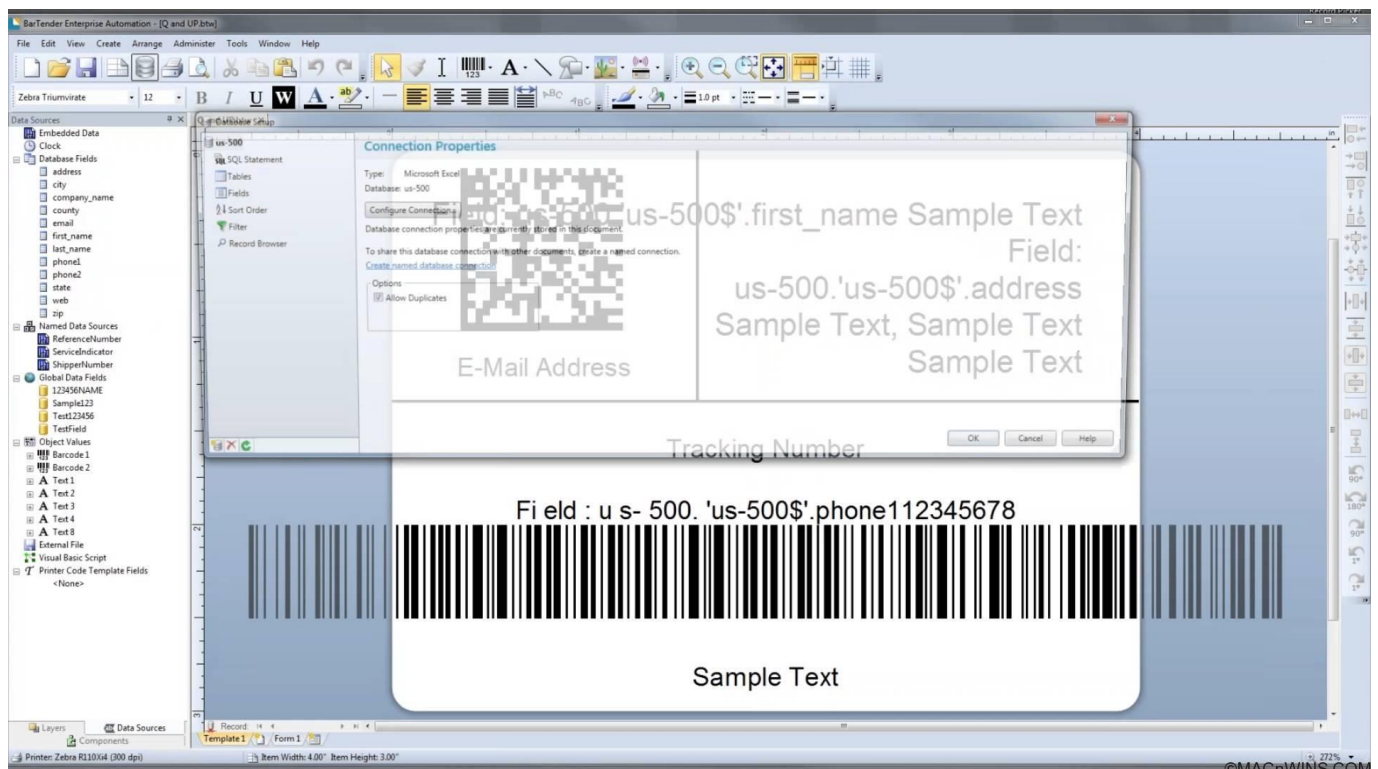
BarTender Enterprise Automation - [Q and UP.btw]

File Edit View Create Arrange Administer Tools Window Help

Zebra Triumvirate 12 B I U W A

1.0 pt

Data Sources
Embedded Data
Clock
Database Fields
address
city
company_name
county
email
first_name
last_name
phone1
phone2
state
web
zip
Named Data Sources
ReferenceNumber
ServiceIndicator
ShipperNumber
Global Data Fields
123456NAME
Sample123
Test123456
TestField
Object Values
Barcode 1
Barcode 2
Text 1
Text 2
Text 3
Text 4
Text 8
External File
Visual Basic Script
Printer Code Template Fields
<None>

Database Setup

us-500
SQL Statement
Tables
Fields
Sort Order
Filter
Record Browser

Connection Properties

Type: Microsoft Excel
Database: us-500

Configure Connection...

Database connection properties are currently stored in this document.

To share this database connection with other documents, create a named connection.
Create named database connection

Options
Allow Duplicates

OK Cancel Help

Field: us-500.'us-500$'.first_name Sample Text
Field:
us-500.'us-500$'.address
Sample Text, Sample Text
Sample Text

E-Mail Address

Tracking Number

Fi eld : u s- 500. 'us-500$'.phone112345678

Sample Text

90° 180° 90° 1° 1°

Layers Data Sources
Components

Record:

Template 1 Form 1

Printer: Zebra R110Xi4 (300 dpi)

Item Width: 4.00" Item Height: 3.00"

272%

©MACnWINS.COM